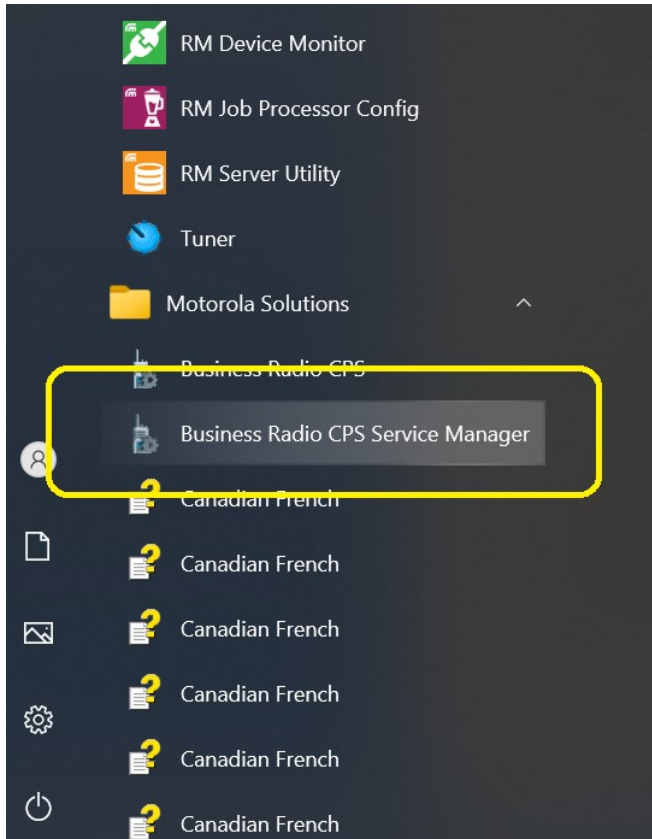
RM Device Monitor

RM Job Processor Config

RM Server Utility

Tuner

Motorola Solutions

Business Radio CPS

Business Radio CPS Service Manager

Canadian French

Canadian French

Canadian French

Canadian French

Canadian French

Canadian French